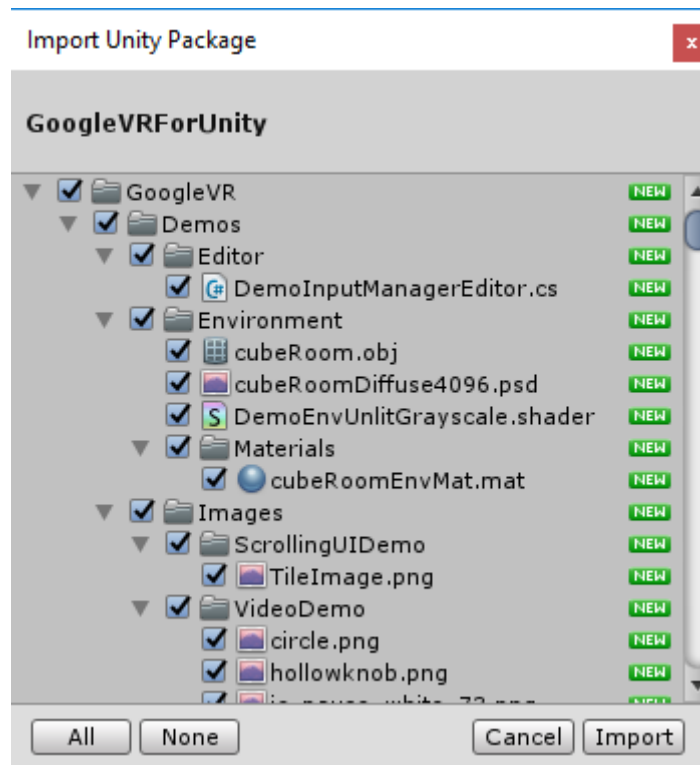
Import Unity Package

x

GoogleVRForUnity

GoogleVR NEW
Demos NEW
Editor NEW
DemoInputManagerEditor.cs NEW
Environment NEW
cubeRoom.obj NEW
cubeRoomDiffuse4096.psd NEW
DemoEnvUnlitGrayscale.shader NEW
Materials NEW
cubeRoomEnvMat.mat NEW
Images NEW
ScrollingUIDemo NEW
TileImage.png NEW
VideoDemo NEW
circle.png NEW
hollowknob.png NEW
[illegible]

All None Cancel Import